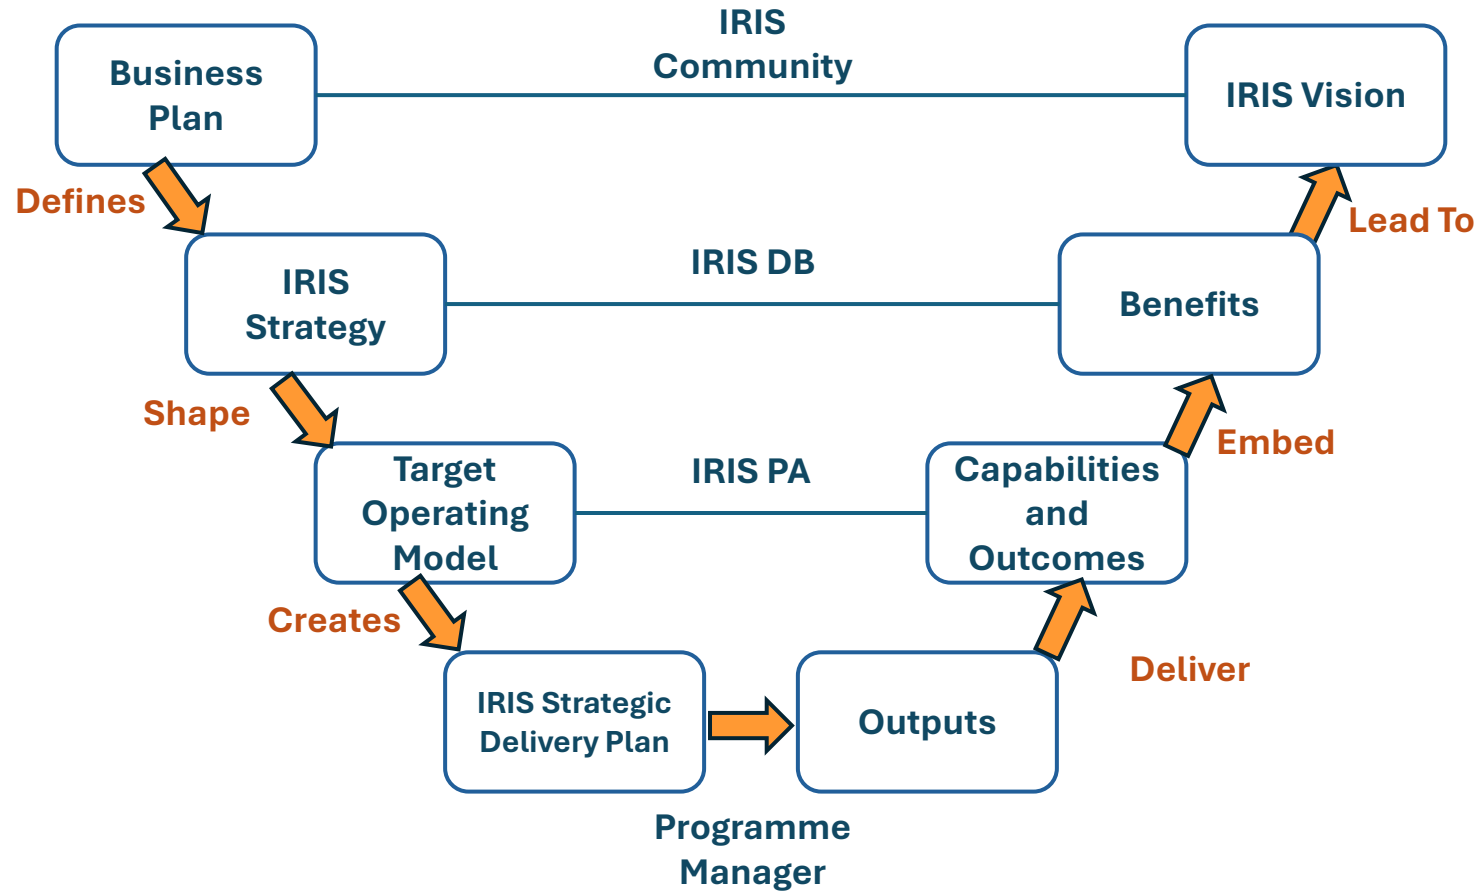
Business Plan

IRIS Community

IRIS Vision

Defines

Lead To

IRIS Strategy

IRIS DB

Benefits

Shape

Embed

Target Operating Model

IRIS PA

Capabilities and Outcomes

Creates

Deliver

IRIS Strategic Delivery Plan

Outputs

Programme Manager